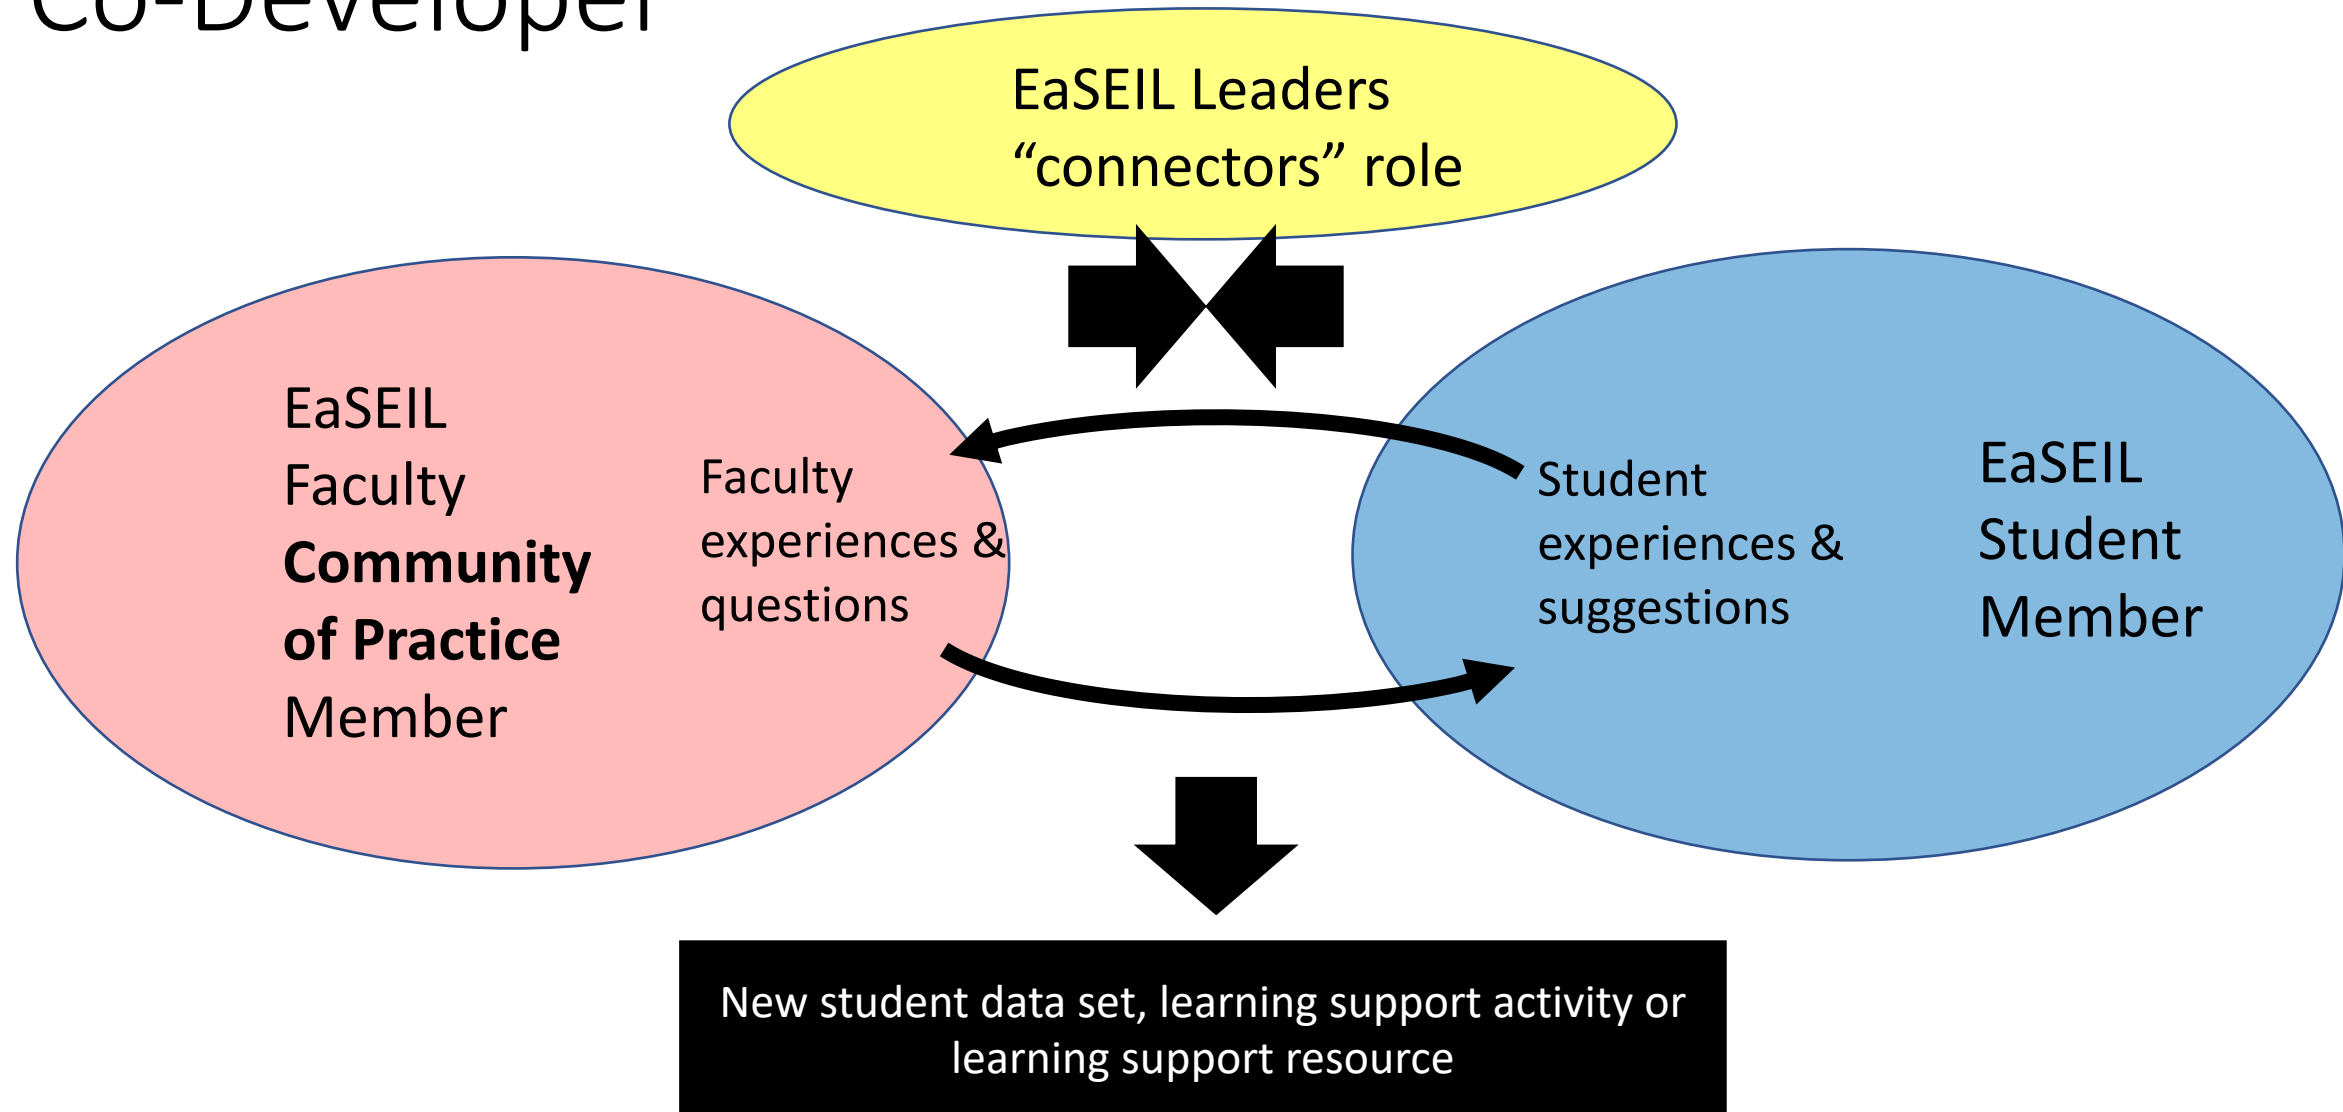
Co-Developer

EaSEIL Leaders "connectors" role

EaSEIL Faculty **Community of Practice** Member

Faculty experiences & questions

Student experiences & suggestions

EaSEIL Student Member

New student data set, learning support activity or learning support resource